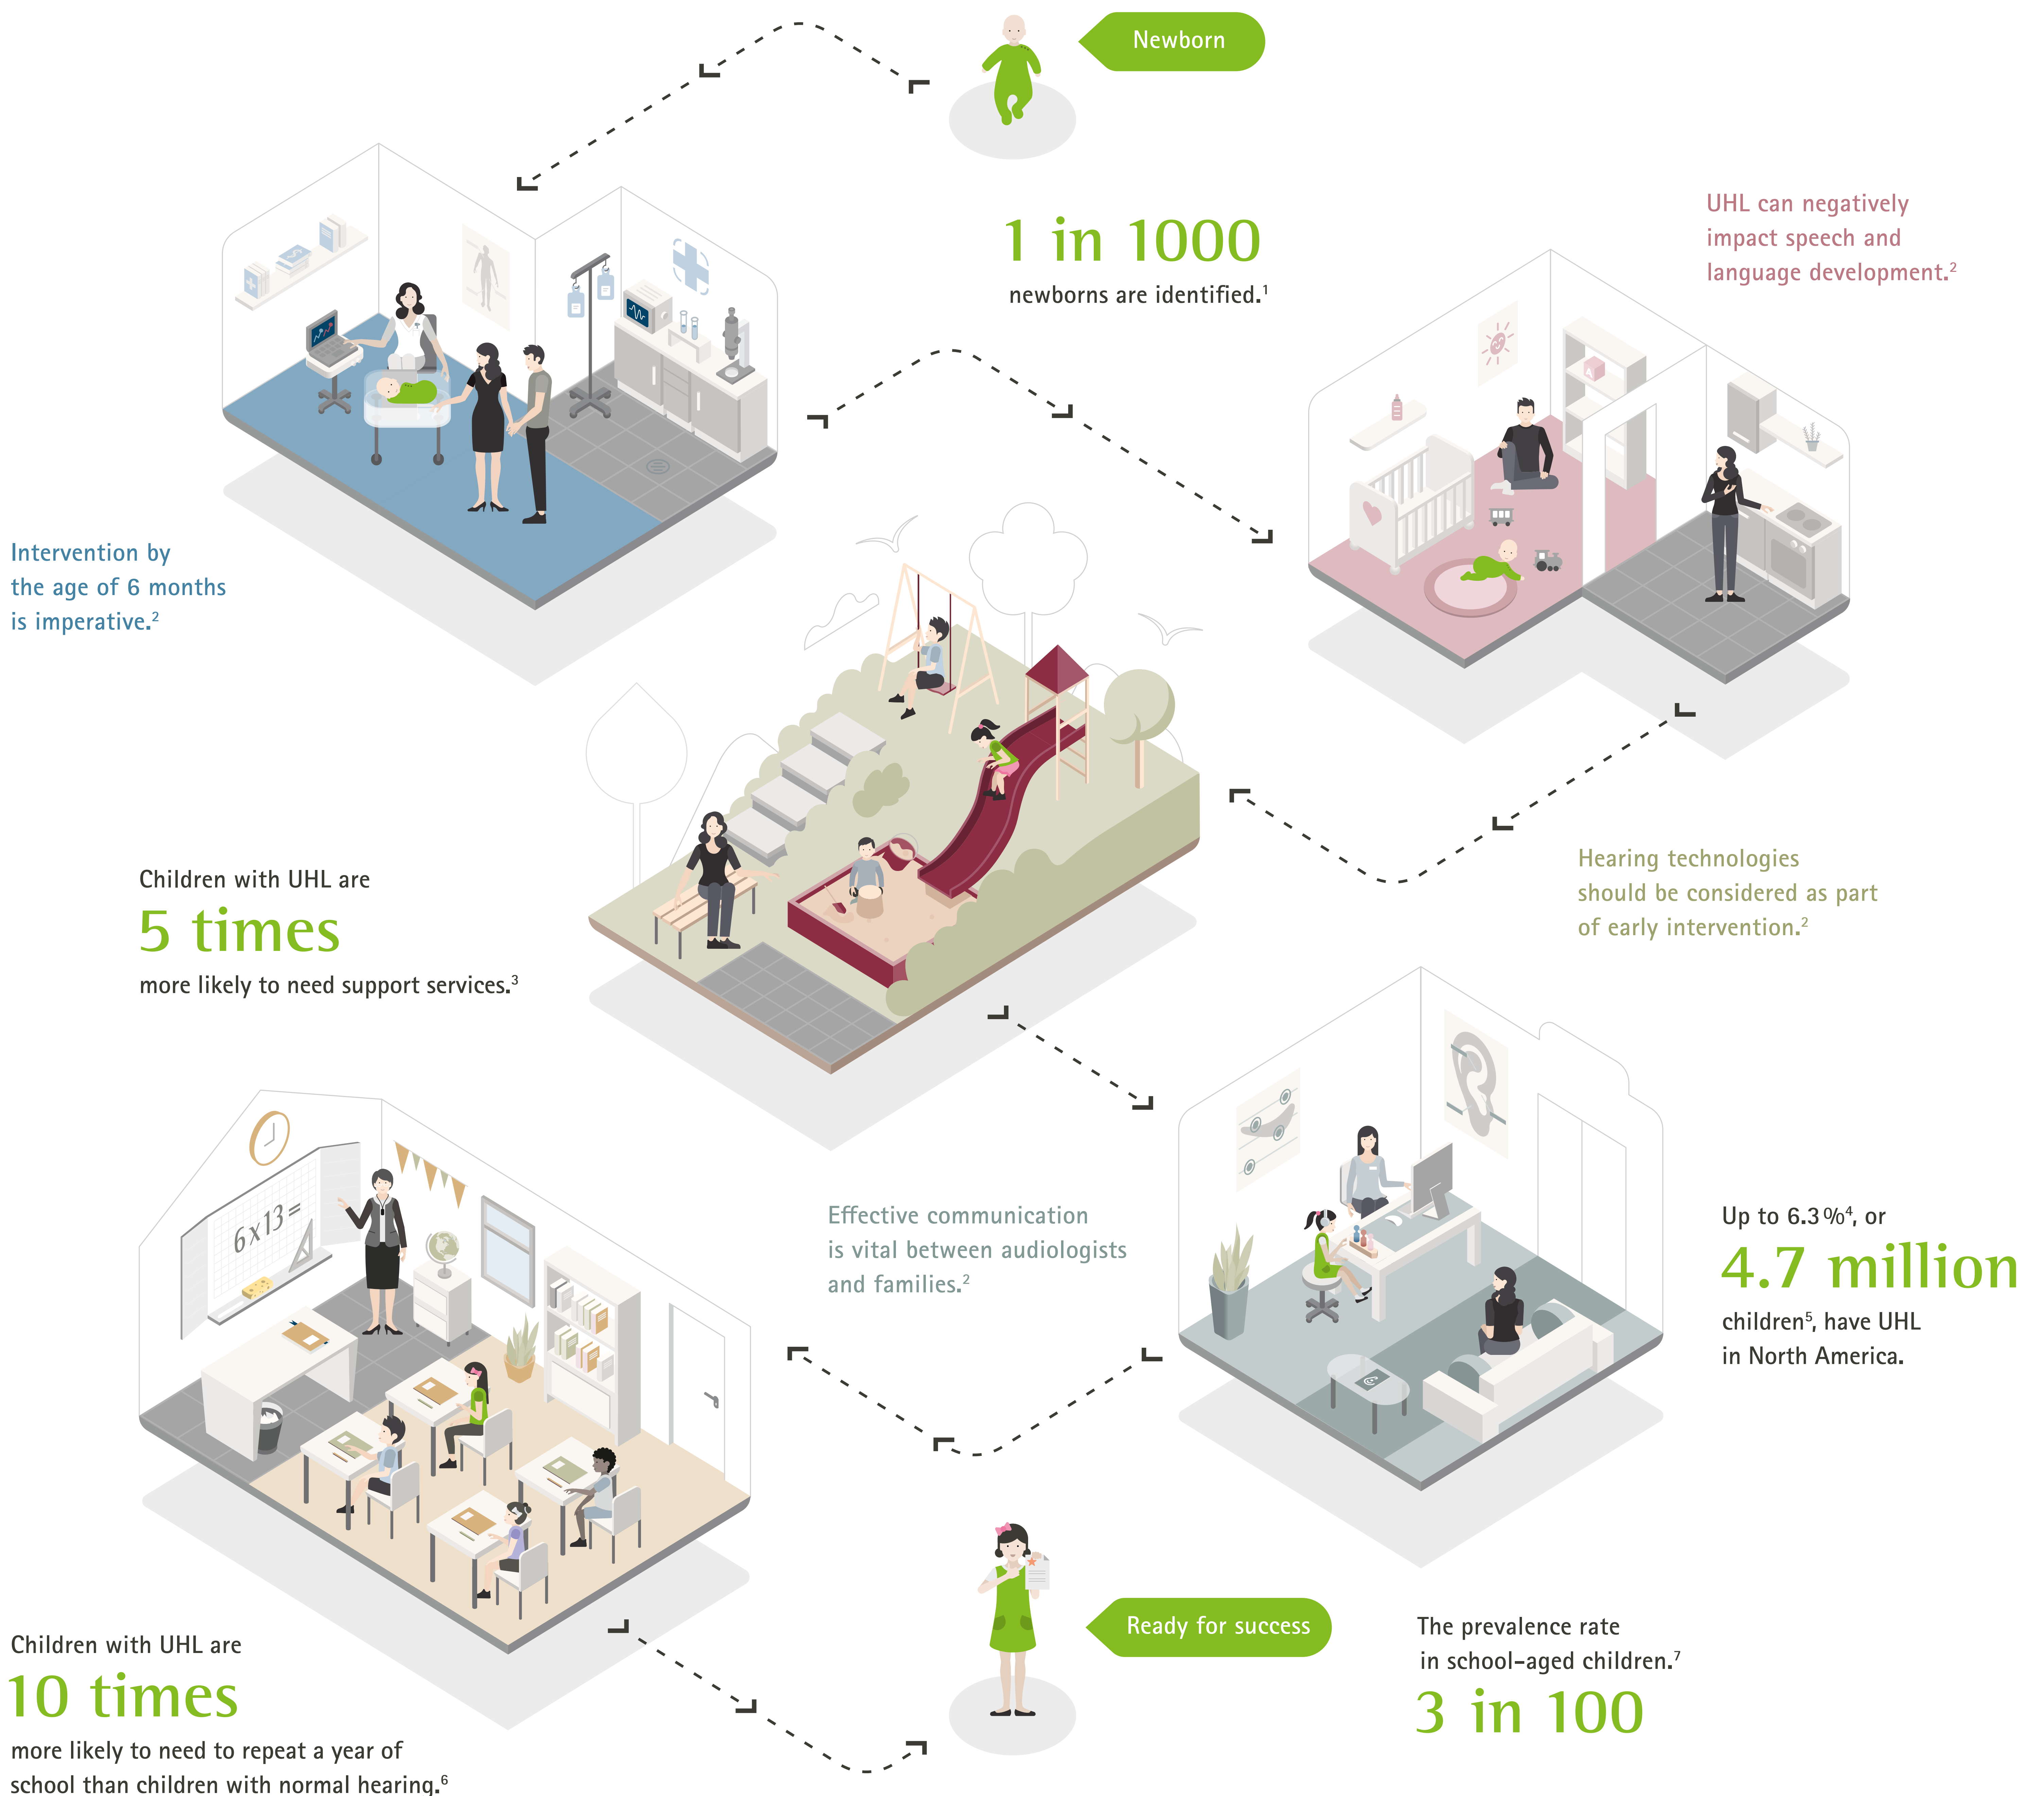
Newborn

1 in 1000

newborns are identified.$^1$

UHL can negatively impact speech and language development.$^2$

Intervention by the age of 6 months is imperative.$^2$

Hearing technologies should be considered as part of early intervention.$^2$

Children with UHL are

5 times

more likely to need support services.$^3$

$6 \times 13 =$

Effective communication is vital between audiologists and families.$^2$

Up to 6.3 %$^4$, or

4.7 million

children$^5$, have UHL in North America.

Children with UHL are

10 times

more likely to need to repeat a year of school than children with normal hearing.$^6$

Ready for success

The prevalence rate in school-aged children.$^7$

3 in 100